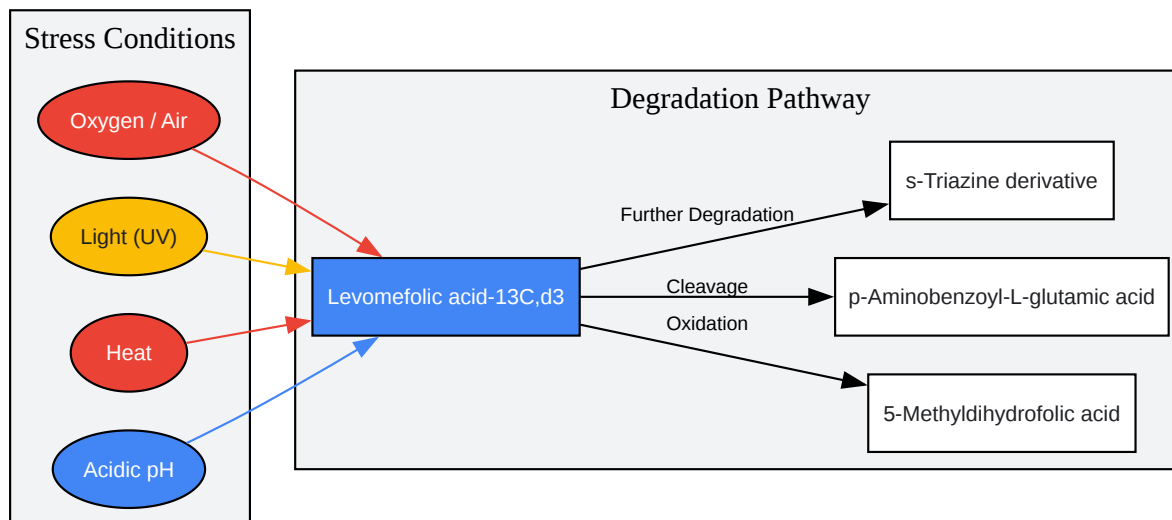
Stress Conditions

Oxygen / Air

Light (UV)

Heat

Acidic pH

Degradation Pathway

Levomefolic acid-13C,d3

Further Degradation

s-Triazine derivative

Cleavage

p-Aminobenzoyl-L-glutamic acid

Oxidation

5-Methyldihydrofolic acid